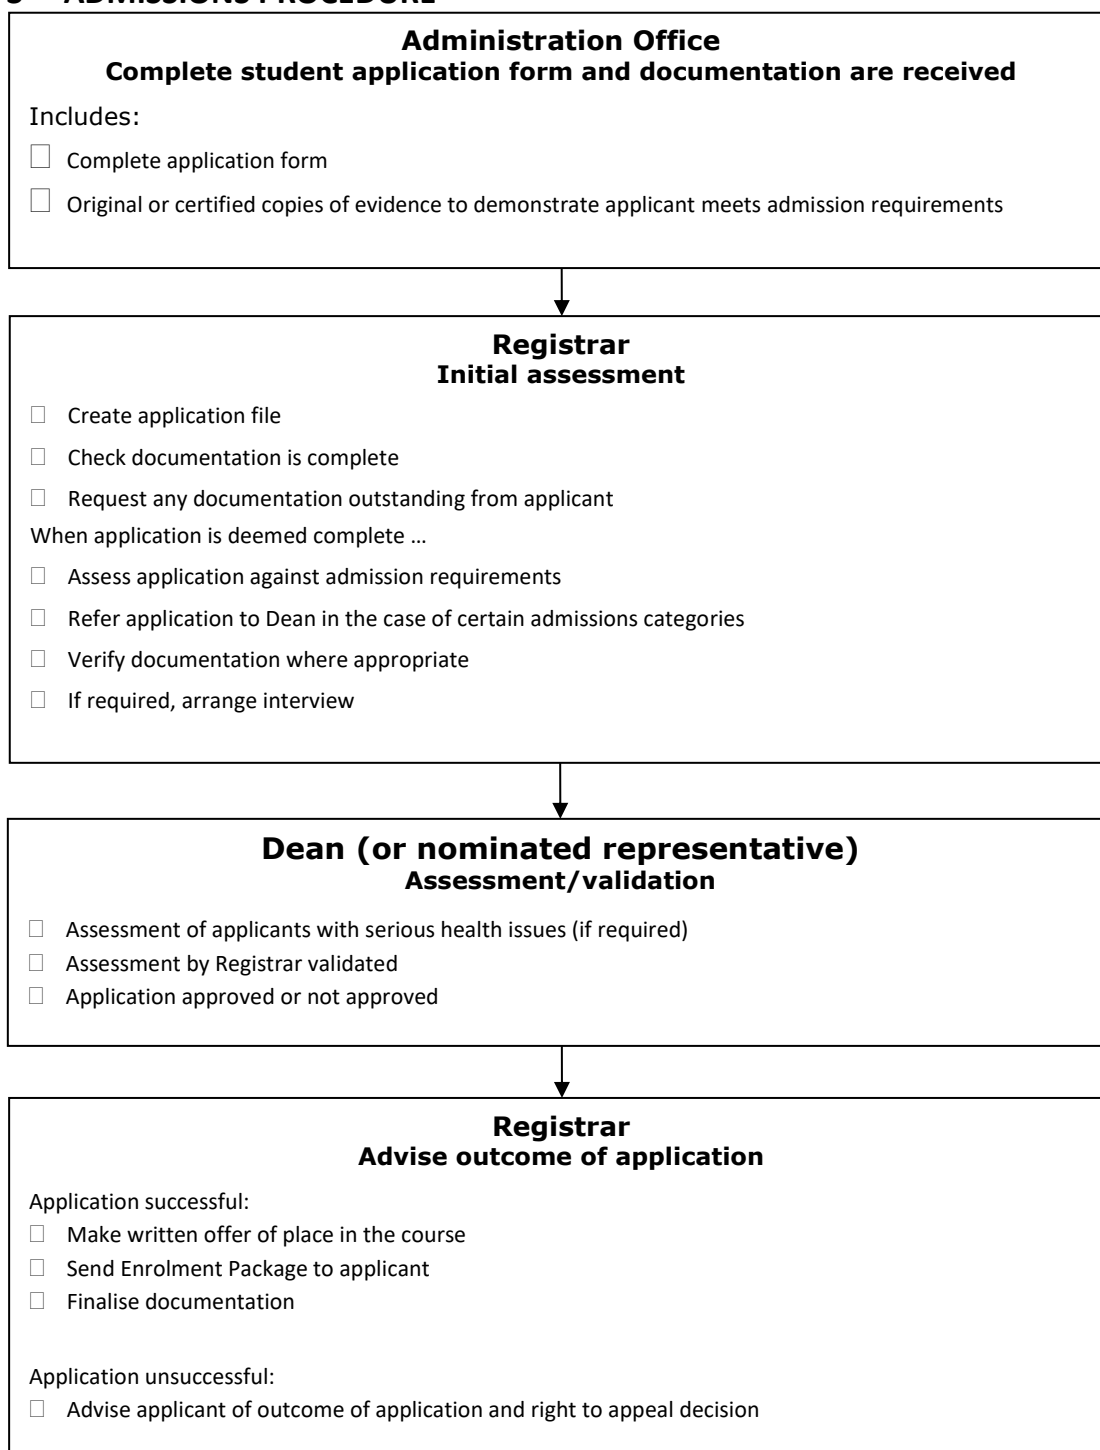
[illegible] ADMISSIONS PROCEDURE

Administration Office
Complete student application form and documentation are received

Includes:

☐ Complete application form

☐ Original or certified copies of evidence to demonstrate applicant meets admission requirements

Registrar
Initial assessment

☐ Create application file

☐ Check documentation is complete

☐ Request any documentation outstanding from applicant

When application is deemed complete …

☐ Assess application against admission requirements

☐ Refer application to Dean in the case of certain admissions categories

☐ Verify documentation where appropriate

☐ If required, arrange interview

Dean (or nominated representative)
Assessment/validation

☐ Assessment of applicants with serious health issues (if required)

☐ Assessment by Registrar validated

☐ Application approved or not approved

Registrar
Advise outcome of application

Application successful:

☐ Make written offer of place in the course

☐ Send Enrolment Package to applicant

☐ Finalise documentation

Application unsuccessful:

☐ Advise applicant of outcome of application and right to appeal decision